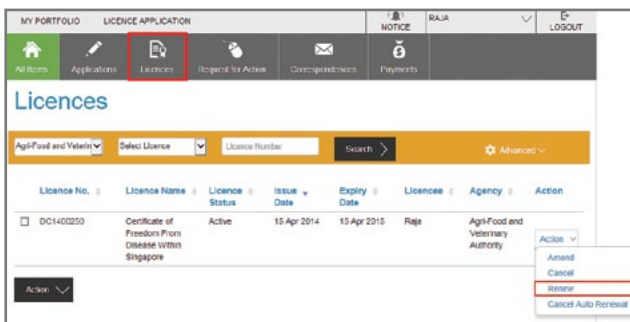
MY PORTFOLIO LICENCE APPLICATION NOTICE RAJA LOGOUT

All Items Applications Licences Request for Action Correspondences Payments

Licences

Agri-Food and Veterin Select Licence Licence Number Search Advanced

| | Licence No. | Licence Name | Licence Status | Issue Date | Expiry Date | Licencee | Agency | Action |
|---|---|---|---|---|---|---|---|---|
| ☐ | DC1400250 | Certificate of Freedom From Disease Within Singapore | Active | 15 Apr 2014 | 15 Apr 2015 | Raja | Agri-Food and Veterinary Authority | Action |

Amend
Cancel
Renew
Cancel Auto Renewal

Action